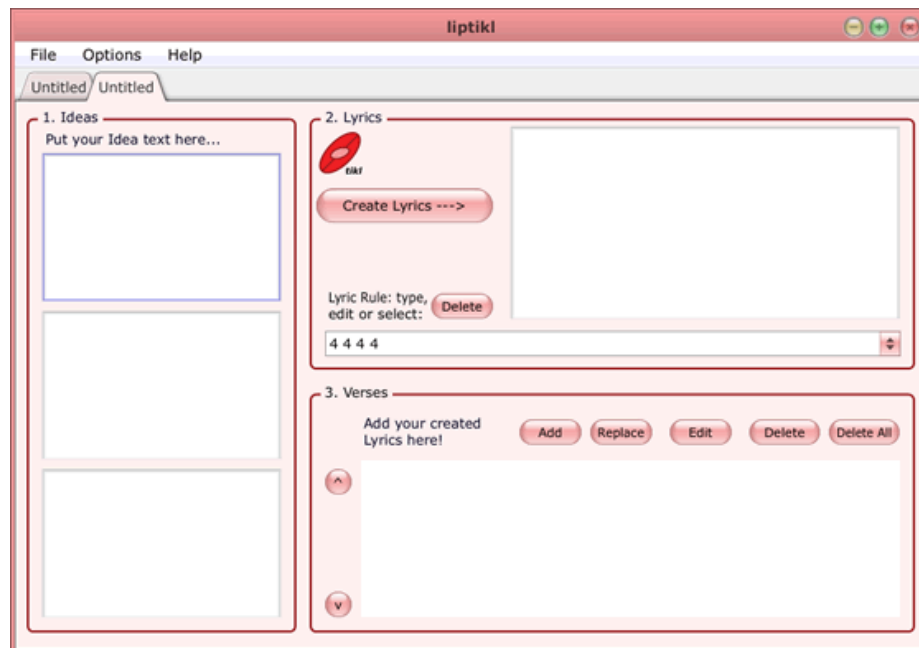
liptikl

File Options Help

Untitled Untitled

1. Ideas

Put your Idea text here...

2. Lyrics

tikl

Create Lyrics --->

Lyric Rule: type, edit or select:

Delete

4 4 4 4

3. Verses

Add your created Lyrics here!

Add

Replace

Edit

Delete

Delete All

^

v